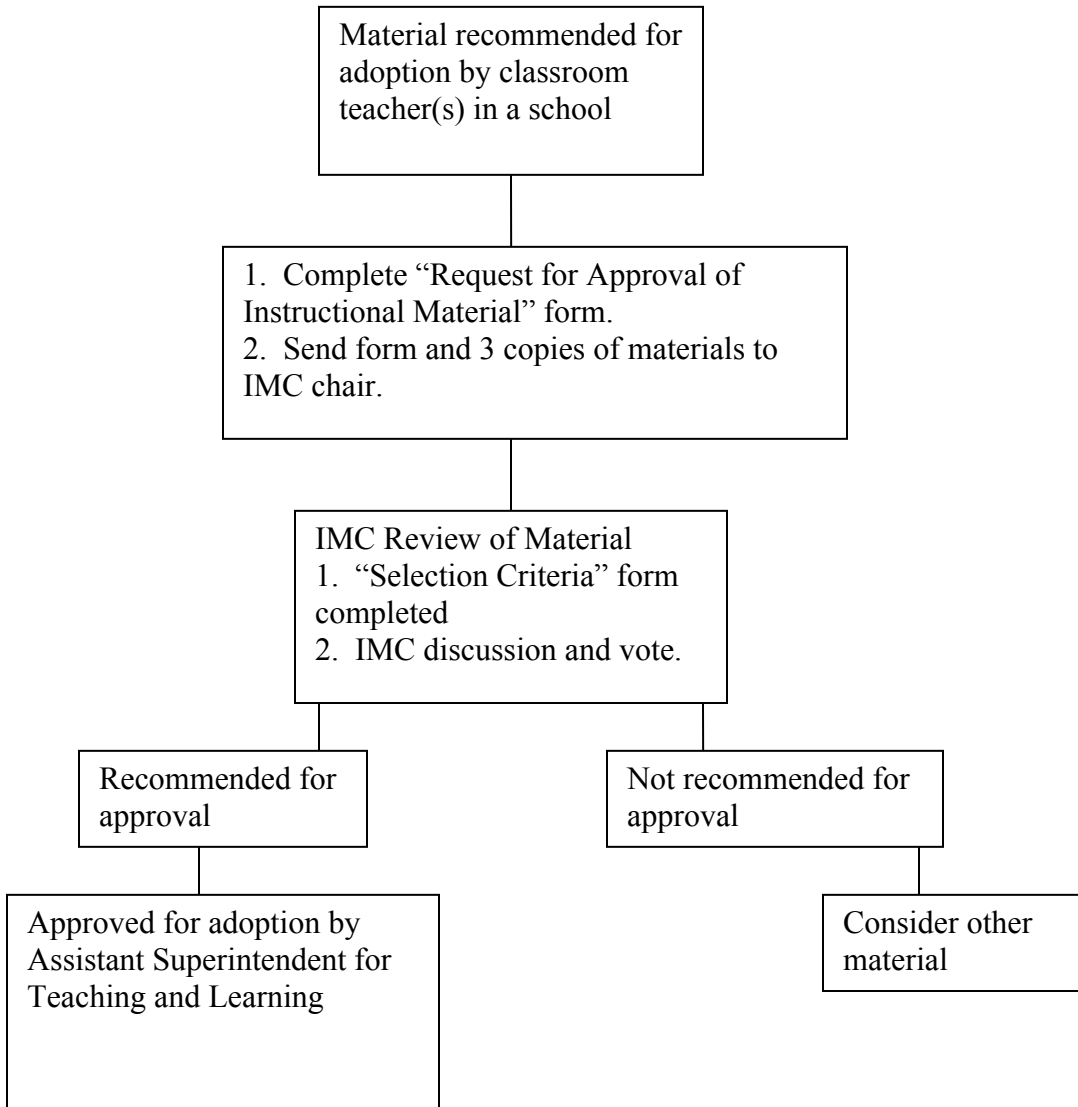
Material recommended for adoption by classroom teacher(s) in a school

1. Complete “Request for Approval of Instructional Material” form.
2. Send form and 3 copies of materials to IMC chair.

IMC Review of Material
1. “Selection Criteria” form completed
2. IMC discussion and vote.

Recommended for approval

Not recommended for approval

Approved for adoption by Assistant Superintendent for Teaching and Learning

Consider other material